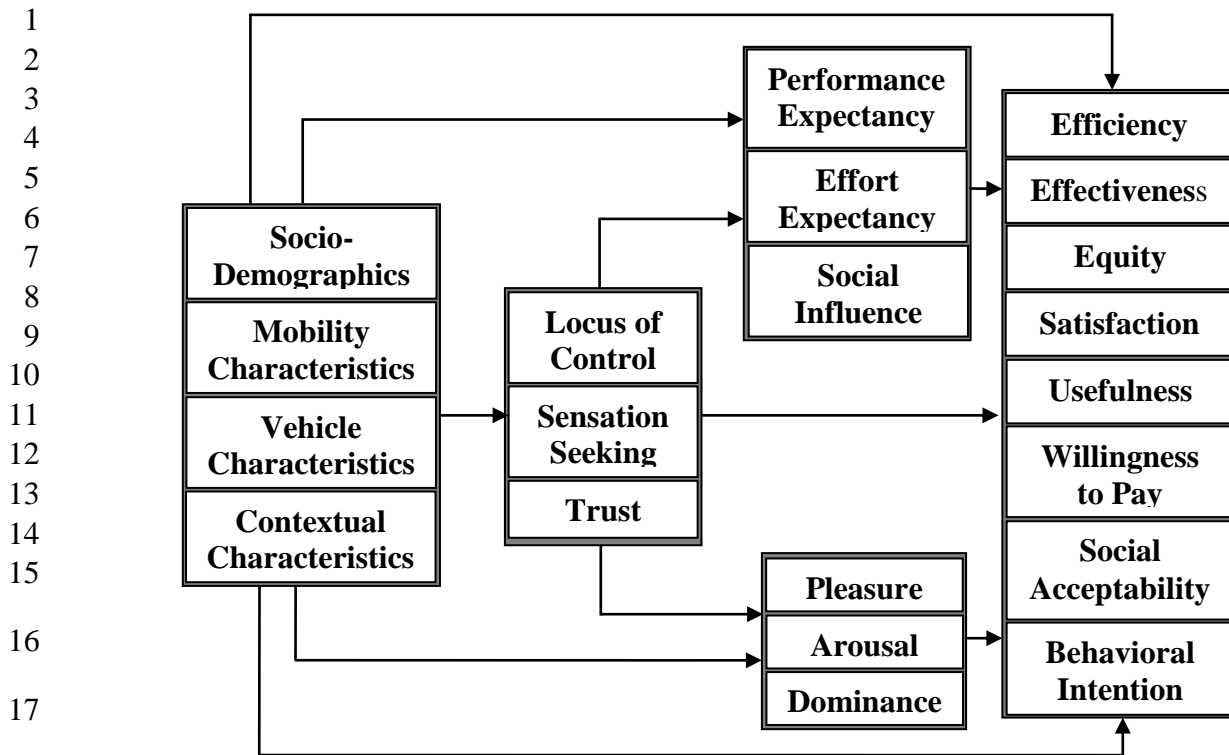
1
2
3
4
5
6
7
8
9
10
11
12
13
14
15
16
17

Socio-Demographics
Mobility Characteristics
Vehicle Characteristics
Contextual Characteristics

Locus of Control
Sensation Seeking
Trust

Performance Expectancy
Effort Expectancy
Social Influence

Pleasure
Arousal
Dominance

Efficiency
Effectiveness
Equity
Satisfaction
Usefulness
Willingness to Pay
Social Acceptability
Behavioral Intention